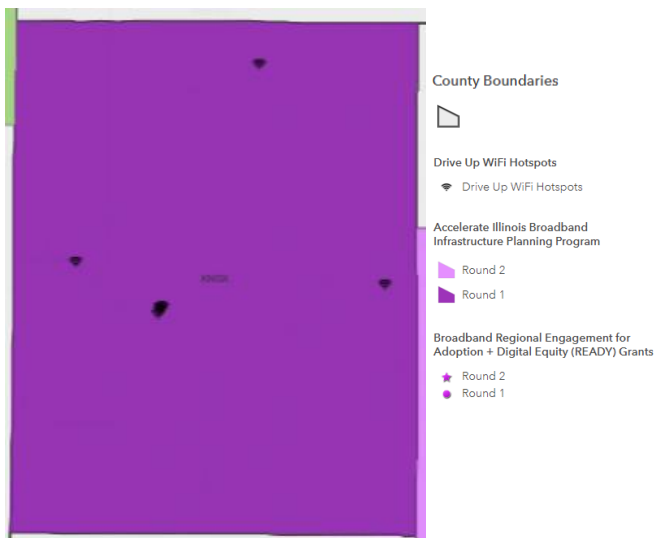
KNOX

County Boundaries

Drive Up WiFi Hotspots

Drive Up WiFi Hotspots

Accelerate Illinois Broadband Infrastructure Planning Program

Round 2

Round 1

Broadband Regional Engagement for Adoption + Digital Equity (READY) Grants

Round 2

Round 1